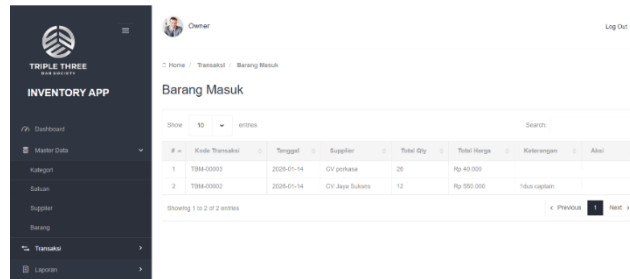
TRIPLE THREE
BAR SOCIETY
INVENTORY APP

Dashboard
Master Data
Kategori
Satuan
Supplier
Barang
Transaksi
Laporan

Owner
Log Out

Home / Transaksi / Barang Masuk

Barang Masuk

Show 10 entries
Search:

| # | Kode Transaksi | Tanggal | Supplier | Total Qty | Total Harga | Keterangan | Aksi |
|---|---|---|---|---|---|---|---|
| 1 | TBM-00003 | 2026-01-14 | CV perkasa | 26 | Rp 40.000 | | |
| 2 | TBM-00002 | 2026-01-14 | CV Jaya Sukses | 12 | Rp 550.000 | 1dus captain | |

Showing 1 to 2 of 2 entries
‹ Previous 1 Next ›